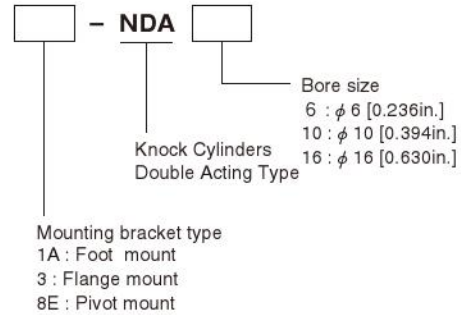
– NDA

Bore size
6 : $\phi$ 6 [0.236in.]
10 : $\phi$ 10 [0.394in.]
16 : $\phi$ 16 [0.630in.]

Knock Cylinders
Double Acting Type

Mounting bracket type
1A : Foot mount
3 : Flange mount
8E : Pivot mount